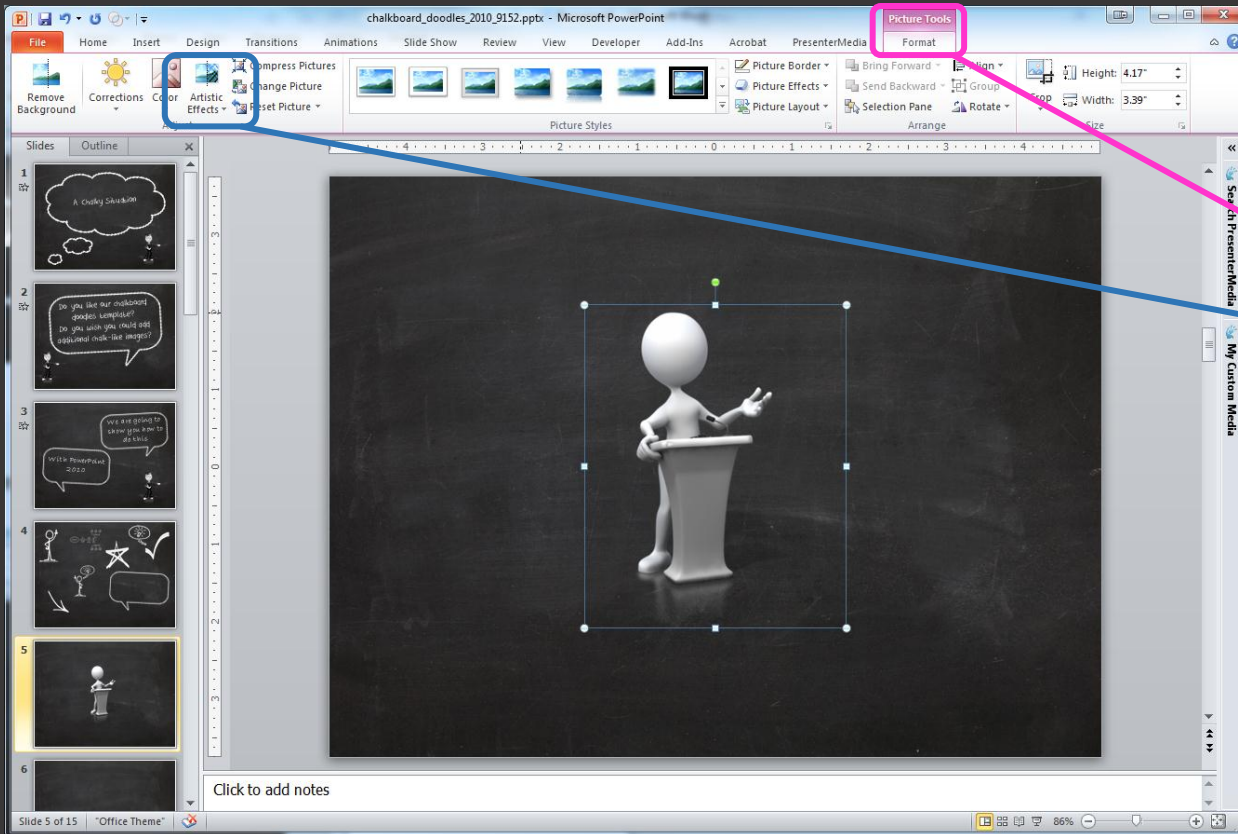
chalkboard_doodles_2010_9152.pptx - Microsoft PowerPoint

Picture Tools

File Home Insert Design Transitions Animations Slide Show Review View Developer Add-Ins Acrobat PresenterMedia Format

Remove Background
Corrections Color Artistic Effects
Compress Pictures
Change Picture
Reset Picture
Adjust

Picture Styles
Picture Border
Picture Effects
Picture Layout

Bring Forward
Send Backward
Selection Pane
Align
Group
Rotate
Arrange

Crop
Height: 4.17"
Width: 3.39"
Size

Slides Outline

1
A Chalky Situation

2
Do you like our chalkboard doodles template? Do you wish you could add additional chalk-like images?

3
We are going to show you how to do this
With PowerPoint 2010

4

5

6

Search PresenterMedia
My Custom Media

Click to add notes

Slide 5 of 15 "Office Theme" 86%